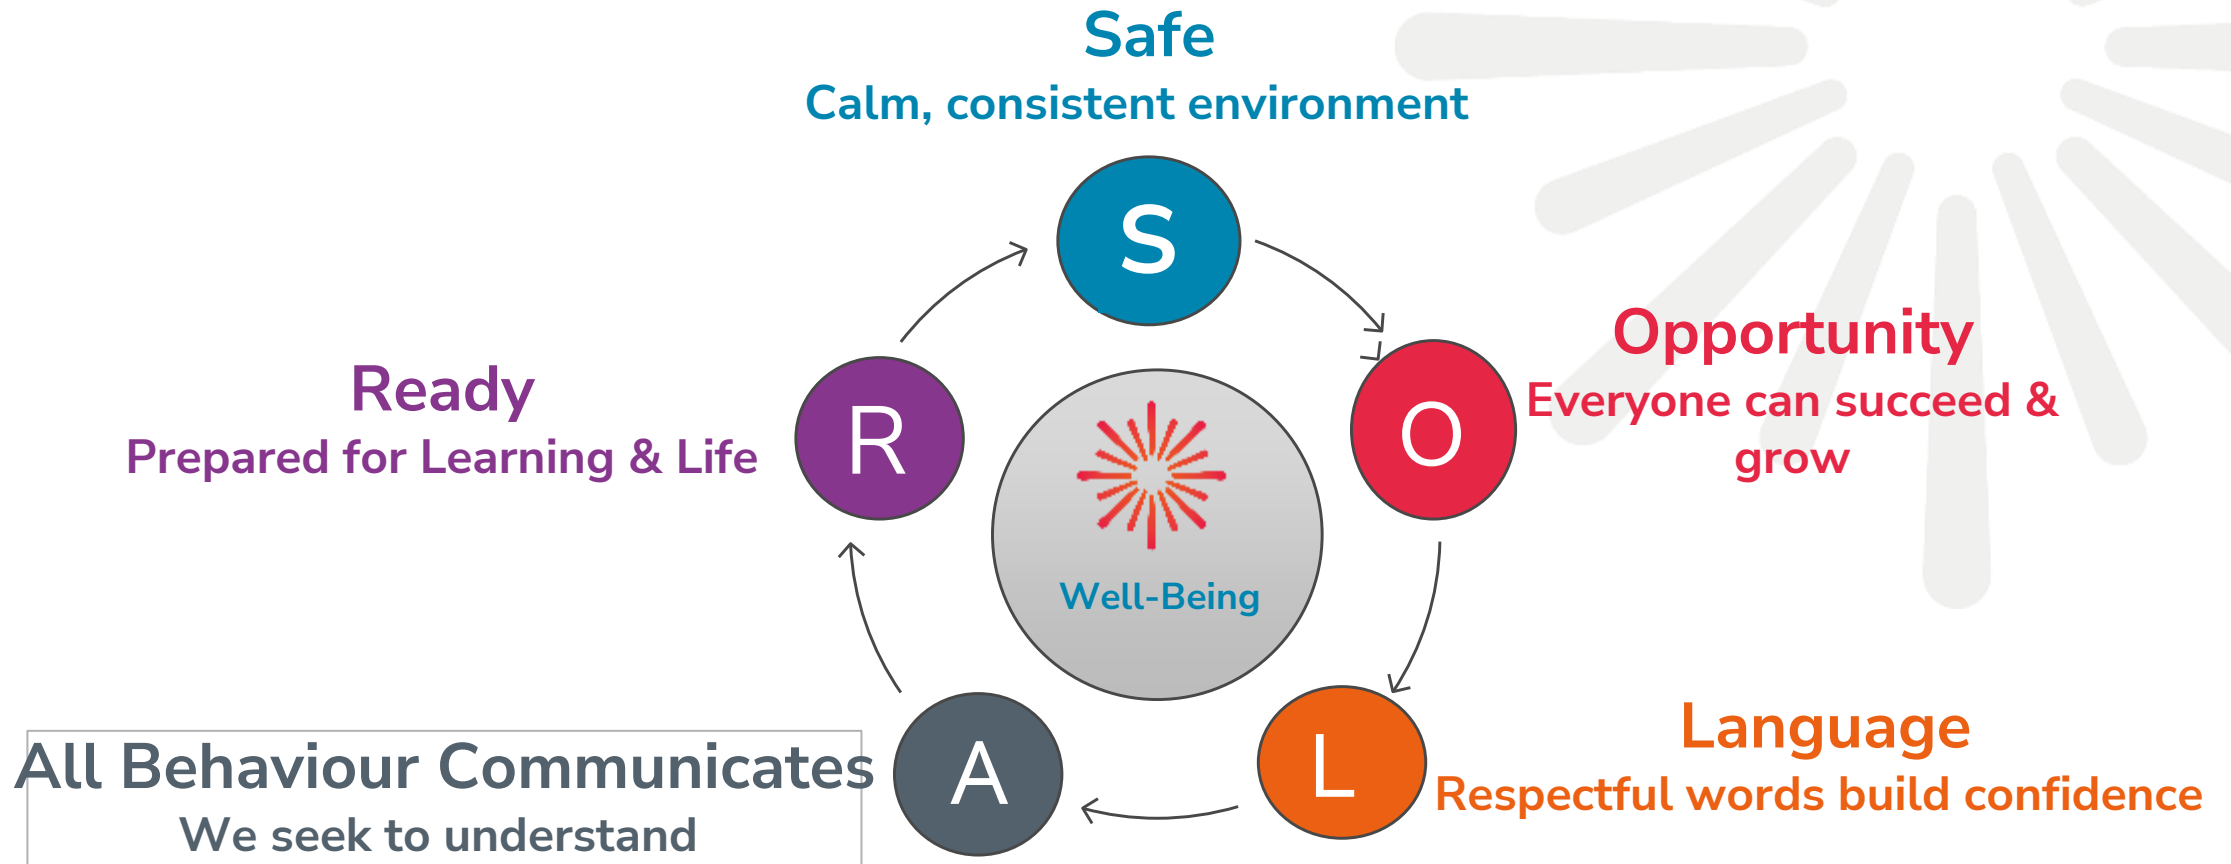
Safe
Calm, consistent environment

S

Opportunity
Everyone can succeed & grow

O

Ready
Prepared for Learning & Life

R

Well-Being

L

Language
Respectful words build confidence

A

All Behaviour Communicates
We seek to understand